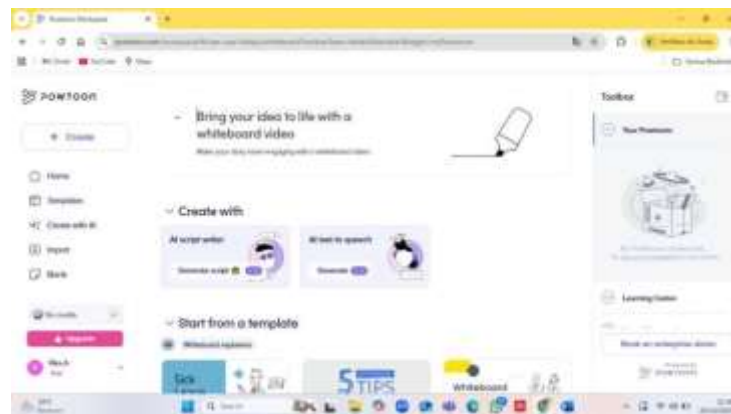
POWTOON

+ Create

Home

Templates

Create with AI

Import

Stock

Bring your idea to life with a whiteboard video

Make your story more engaging with a whiteboard video

Create with

AI script writer

Generate script

AI text to speech

Generate

Start from a template

Whiteboard explainers

5 TIPS

Whiteboard

Toolbox

Your Powtoons

Learning Center

Book an enterprise demo

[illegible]